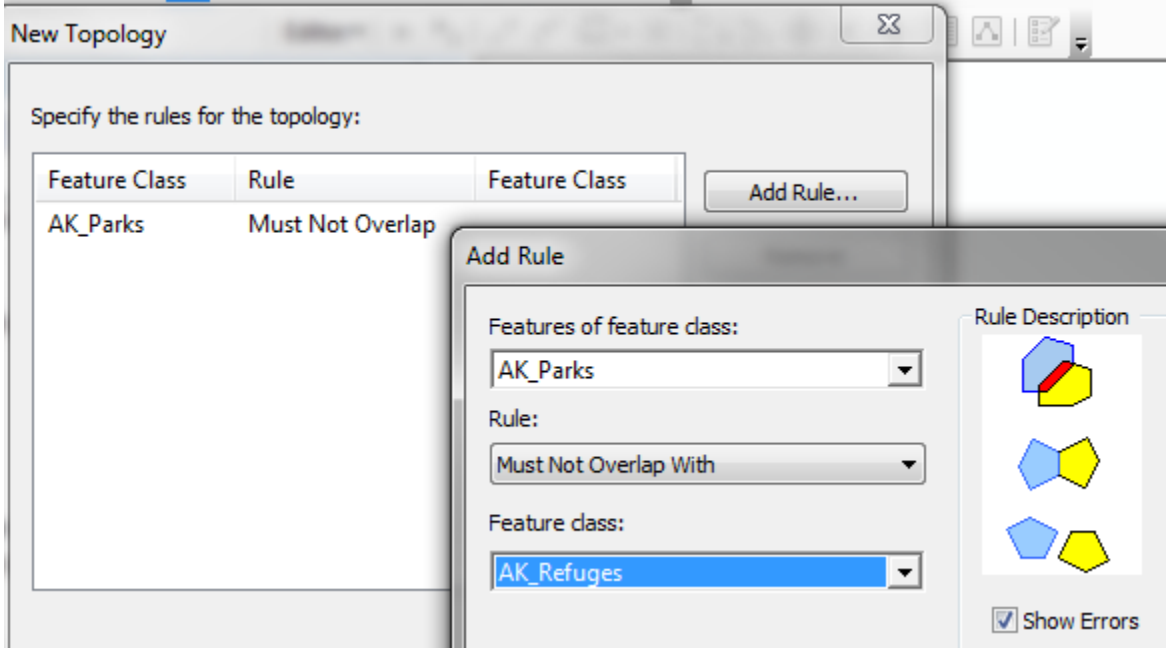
New Topology

Specify the rules for the topology:

| Feature Class | Rule | Feature Class |
|---|---|---|
| AK_Parks | Must Not Overlap | |

Add Rule...

Add Rule

Features of feature class:
AK_Parks

Rule:
Must Not Overlap With

Feature class:
AK_Refuges

Rule Description

Show Errors